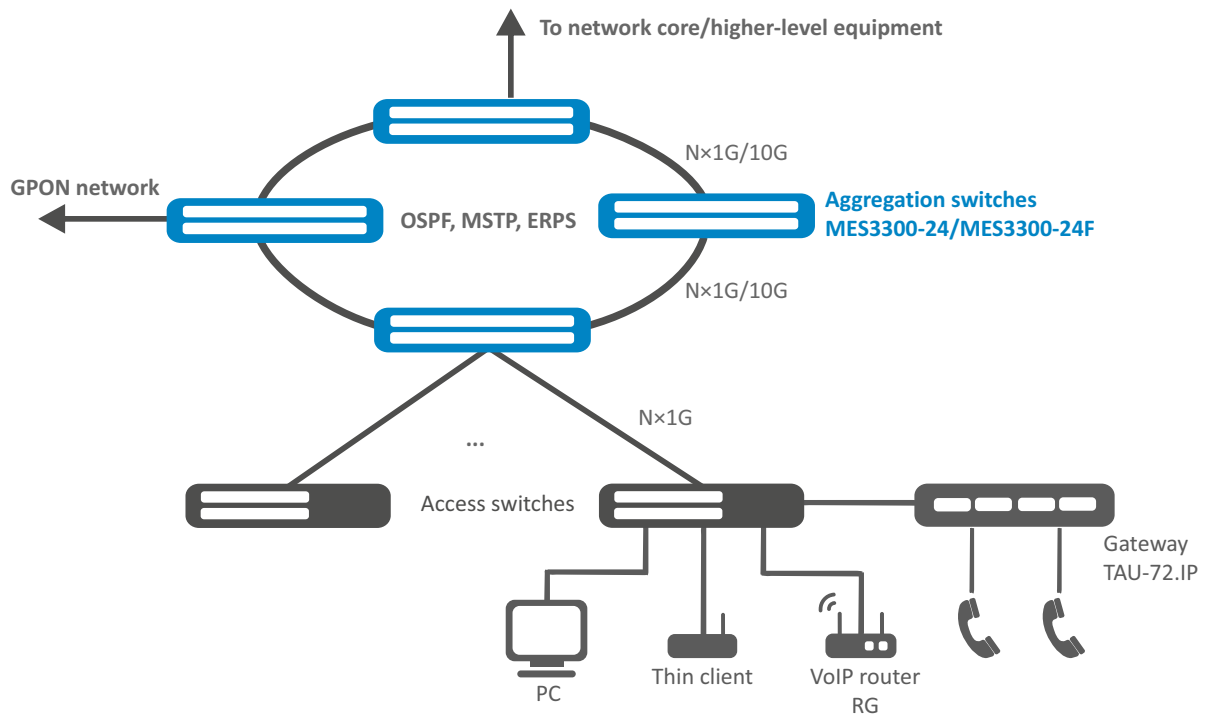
To network core/higher-level equipment

N×1G/10G

GPON network

OSPF, MSTP, ERPS

Aggregation switches
MES3300-24/MES3300-24F

N×1G/10G

N×1G

...

Access switches

Gateway
TAU-72.IP

PC

Thin client

VoIP router
RG